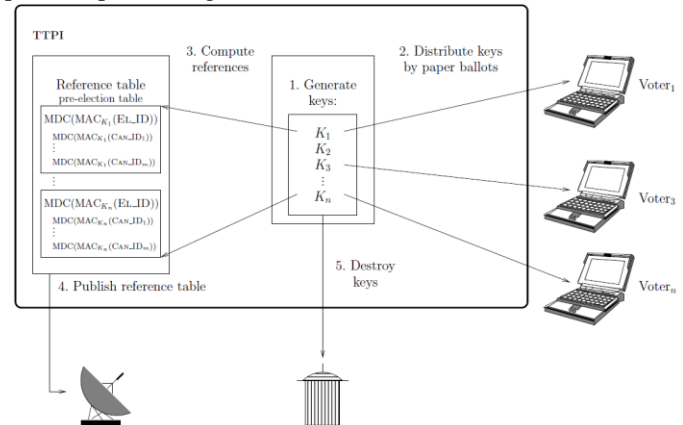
TTPI

3. Compute references

2. Distribute keys by paper ballots

Reference table
pre-election table

$MDC(MAC_{K_1}(EL\_ID))$
$MDC(MAC_{K_1}(CAN\_ID_1))$
$\vdots$
$MDC(MAC_{K_1}(CAN\_ID_m))$
$\vdots$
$MDC(MAC_{K_n}(EL\_ID))$
$MDC(MAC_{K_n}(CAN\_ID_1))$
$\vdots$
$MDC(MAC_{K_n}(CAN\_ID_m))$

1. Generate keys:

$K_1$
$K_2$
$K_3$
$\vdots$
$K_n$

Voter$_1$

Voter$_3$

Voter$_n$

4. Publish reference table

5. Destroy keys